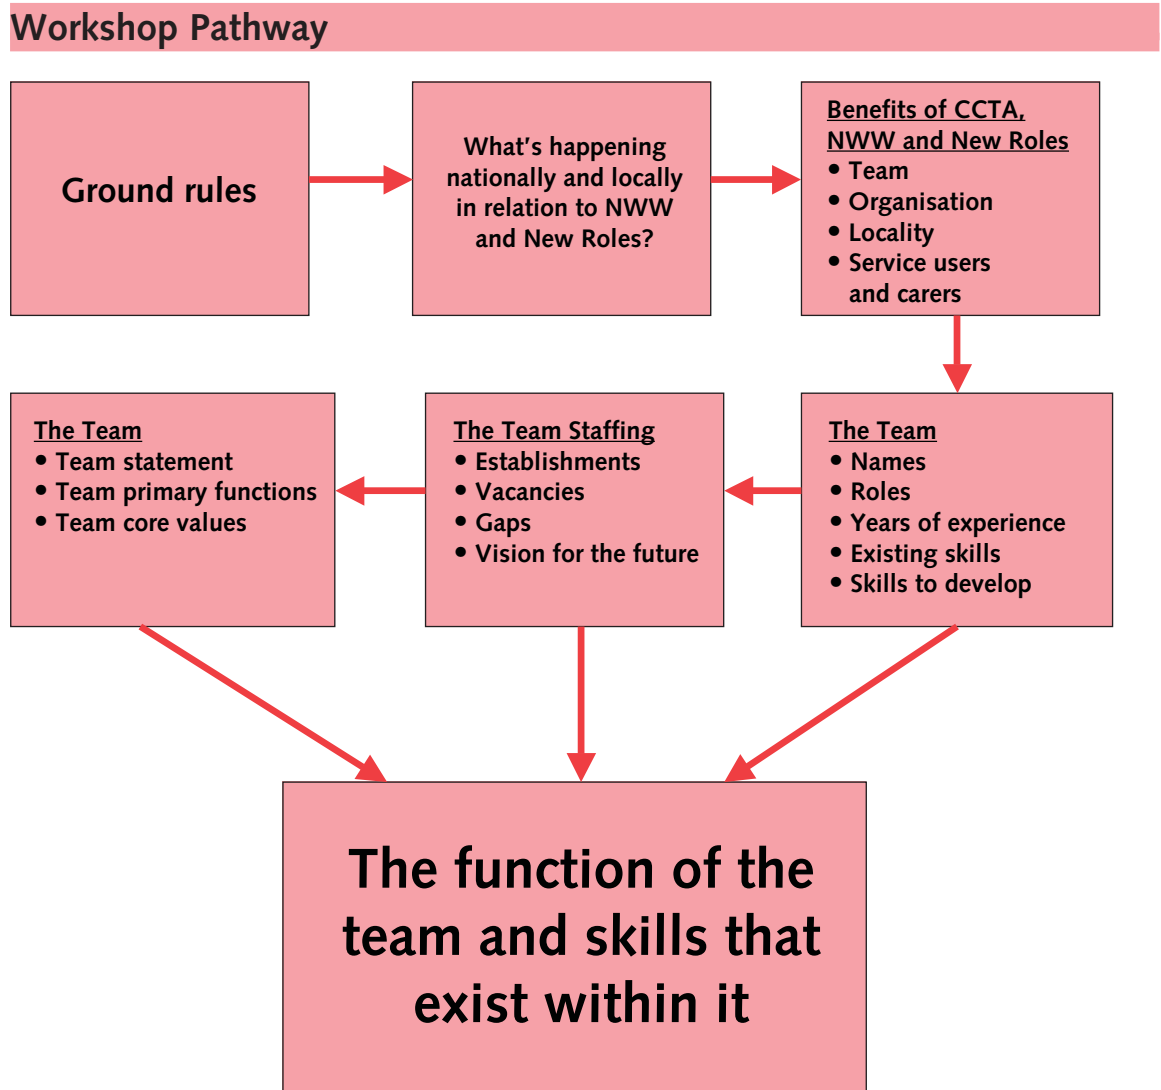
Workshop Pathway

Ground rules

What's happening nationally and locally in relation to NWW and New Roles?

Benefits of CCTA, NWW and New Roles
• Team
• Organisation
• Locality
• Service users and carers

The Team
• Names
• Roles
• Years of experience
• Existing skills
• Skills to develop

The Team Staffing
• Establishments
• Vacancies
• Gaps
• Vision for the future

The Team
• Team statement
• Team primary functions
• Team core values

The function of the team and skills that exist within it